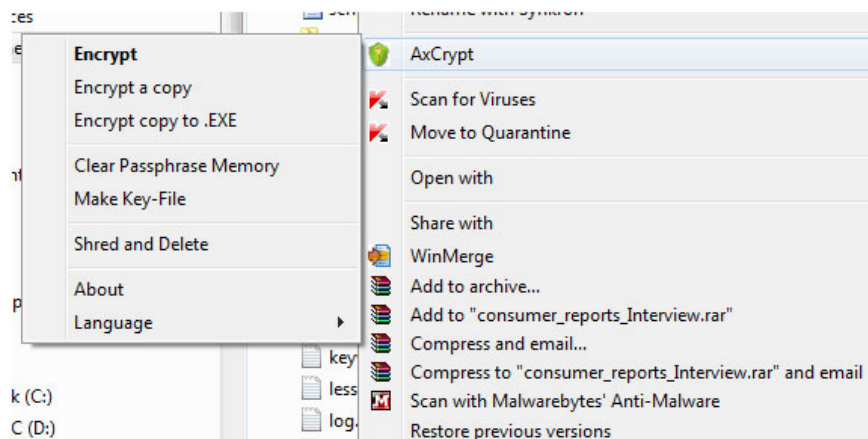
ces

e

nt

p

k (C:)

C (D:)

Encrypt
Encrypt a copy
Encrypt copy to .EXE

Clear Passphrase Memory
Make Key-File

Shred and Delete

About
Language

key

less

log.

Rename with Synkron
AxCrypt
Scan for Viruses
Move to Quarantine
Open with
Share with
WinMerge
Add to archive...
Add to "consumer_reports_Interview.rar"
Compress and email...
Compress to "consumer_reports_Interview.rar" and email
Scan with Malwarebytes' Anti-Malware
Restore previous versions